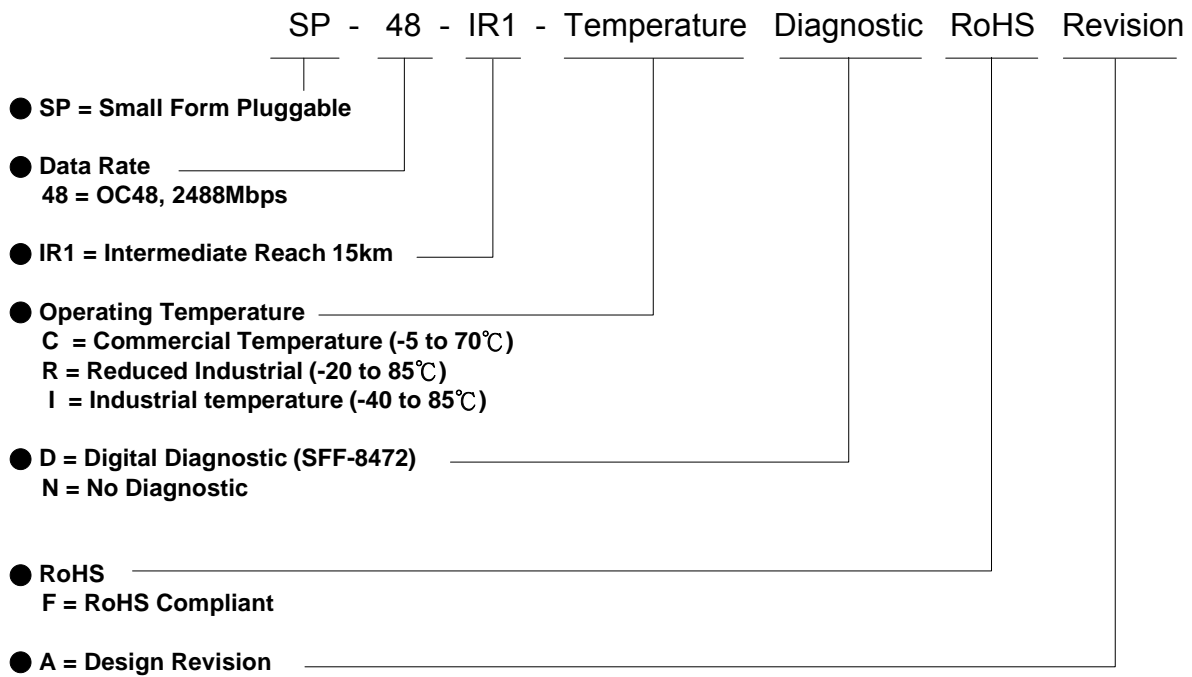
SP - 48 - IR1 - Temperature Diagnostic RoHS Revision

SP = Small Form Pluggable

Data Rate
48 = OC48, 2488Mbps

IR1 = Intermediate Reach 15km

Operating Temperature
C = Commercial Temperature (-5 to 70℃)
R = Reduced Industrial (-20 to 85℃)
I = Industrial temperature (-40 to 85℃)

D = Digital Diagnostic (SFF-8472)
N = No Diagnostic

RoHS
F = RoHS Compliant

A = Design Revision